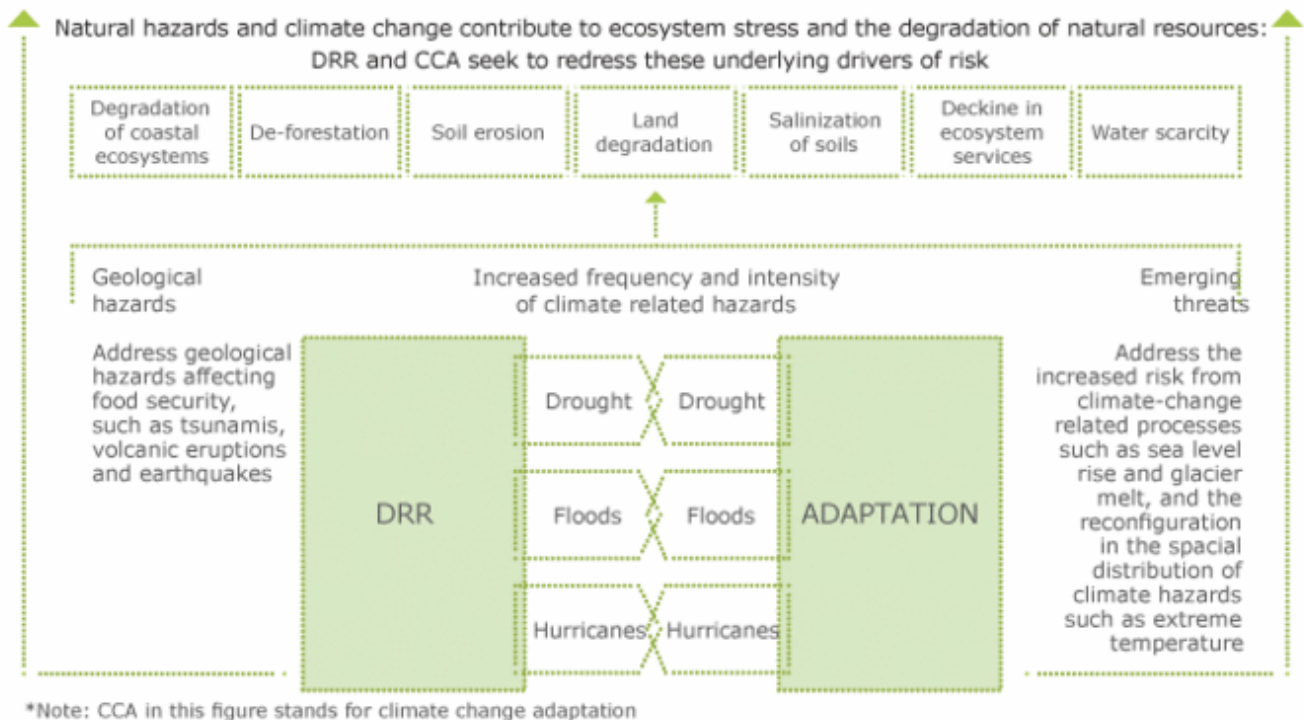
Natural hazards and climate change contribute to ecosystem stress and the degradation of natural resources: DRR and CCA seek to redress these underlying drivers of risk

Degradation of coastal ecosystems

De-forestation

Soil erosion

Land degradation

Salinization of soils

Deckine in ecosystem services

Water scarcity

Geological hazards

Increased frequency and intensity of climate related hazards

Emerging threats

Address geological hazards affecting food security, such as tsunamis, volcanic eruptions and earthquakes

DRR

Drought

Drought

Floods

Floods

Hurricanes

Hurricanes

ADAPTATION

Address the increased risk from climate-change related processes such as sea level rise and glacier melt, and the reconfiguration in the spacial distribution of climate hazards such as extreme temperature

*Note: CCA in this figure stands for climate change adaptation